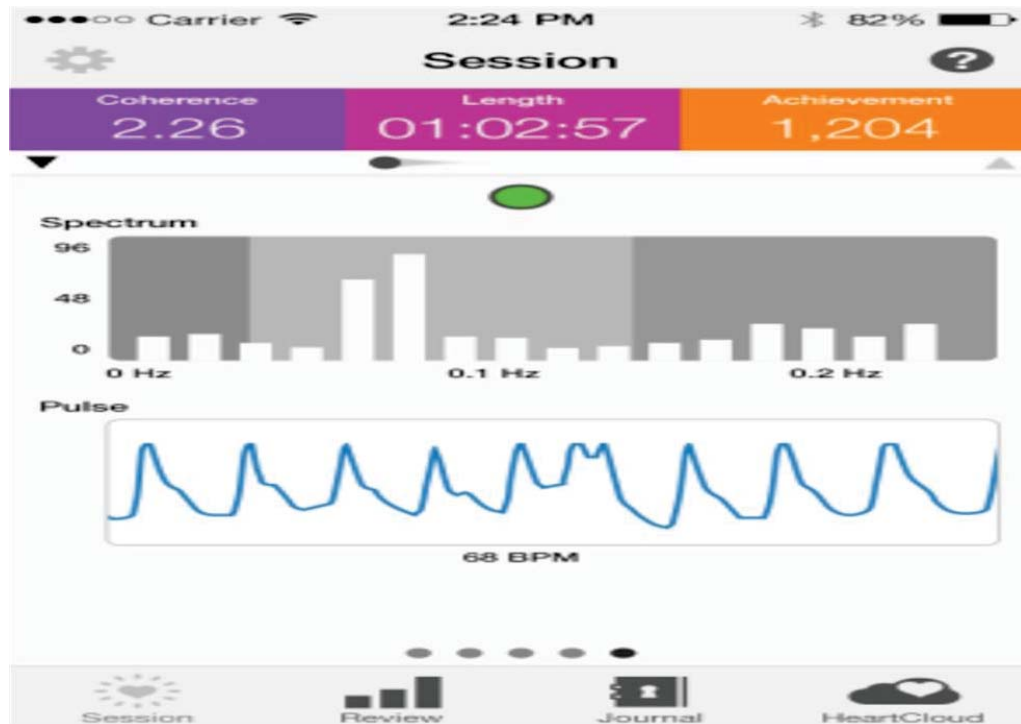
●●●○○ Carrier 2:24 PM 82%

Session

?

| Coherence | Length | Achievement |
|---|---|---|
| 2.26 | 01:02:57 | 1,204 |

Spectrum

96

48

0

0 Hz

0.1 Hz

0.2 Hz

Pulse

68 BPM

Session

Review

Journal

HeartCloud